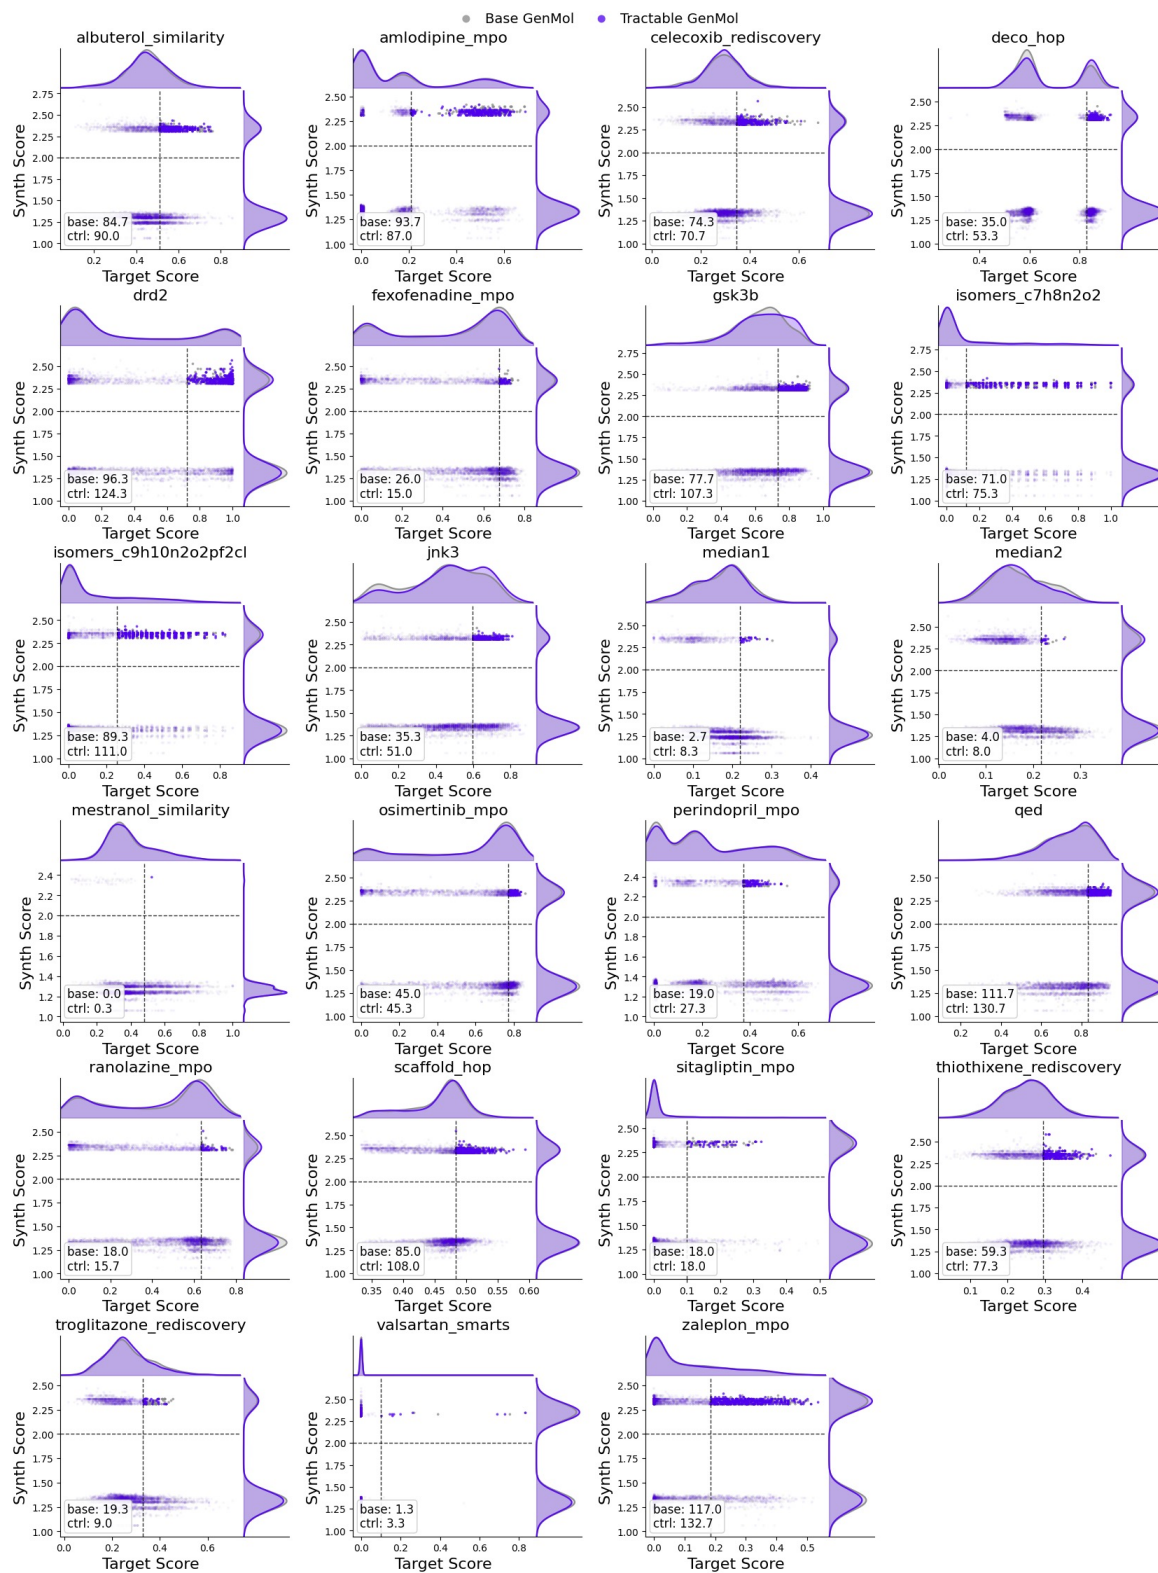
Base GenMol Tractable GenMol

albuterol_similarity
Synth Score
2.75
2.50
2.25
2.00
1.75
1.50
1.25
1.00
base: 84.7
ctrl: 90.0
0.2 0.4 0.6 0.8
Target Score

amlodipine_mpo
Synth Score
2.50
2.25
2.00
1.75
1.50
1.25
1.00
base: 93.7
ctrl: 87.0
0.0 0.2 0.4 0.6
Target Score

celecoxib_rediscovery
Synth Score
2.50
2.25
2.00
1.75
1.50
1.25
1.00
base: 74.3
ctrl: 70.7
0.0 0.2 0.4 0.6
Target Score

deco_hop
Synth Score
2.50
2.25
2.00
1.75
1.50
1.25
1.00
base: 35.0
ctrl: 53.3
0.4 0.6 0.8
Target Score

drd2
Synth Score
2.50
2.25
2.00
1.75
1.50
1.25
1.00
base: 96.3
ctrl: 124.3
0.0 0.2 0.4 0.6 0.8 1.0
Target Score

fexofenadine_mpo
Synth Score
2.50
2.25
2.00
1.75
1.50
1.25
1.00
base: 26.0
ctrl: 15.0
0.0 0.2 0.4 0.6 0.8
Target Score

gsk3b
Synth Score
2.75
2.50
2.25
2.00
1.75
1.50
1.25
1.00
base: 77.7
ctrl: 107.3
0.0 0.2 0.4 0.6 0.8 1.0
Target Score

isomers_c7h8n2o2
Synth Score
2.75
2.50
2.25
2.00
1.75
1.50
1.25
1.00
base: 71.0
ctrl: 75.3
0.0 0.2 0.4 0.6 0.8 1.0
Target Score

isomers_c9h10n2o2pf2cl
Synth Score
2.50
2.25
2.00
1.75
1.50
1.25
1.00
base: 89.3
ctrl: 111.0
0.0 0.2 0.4 0.6 0.8
Target Score

jnk3
Synth Score
2.50
2.25
2.00
1.75
1.50
1.25
1.00
base: 35.3
ctrl: 51.0
0.0 0.2 0.4 0.6 0.8
Target Score

median1
Synth Score
2.50
2.25
2.00
1.75
1.50
1.25
1.00
base: 2.7
ctrl: 8.3
0.0 0.1 0.2 0.3 0.4
Target Score

median2
Synth Score
2.50
2.25
2.00
1.75
1.50
1.25
1.00
base: 4.0
ctrl: 8.0
0.0 0.1 0.2 0.3
Target Score

mestranol_similarity
Synth Score
2.4
2.2
2.0
1.8
1.6
1.4
1.2
1.0
base: 0.0
ctrl: 0.3
0.0 0.2 0.4 0.6 0.8 1.0
Target Score

osimertinib_mpo
Synth Score
2.50
2.25
2.00
1.75
1.50
1.25
1.00
base: 45.0
ctrl: 45.3
0.0 0.2 0.4 0.6 0.8
Target Score

perindopril_mpo
Synth Score
2.4
2.2
2.0
1.8
1.6
1.4
1.2
1.0
base: 19.0
ctrl: 27.3
0.0 0.2 0.4 0.6
Target Score

qed
Synth Score
2.50
2.25
2.00
1.75
1.50
1.25
1.00
base: 111.7
ctrl: 130.7
0.2 0.4 0.6 0.8
Target Score

ranolazine_mpo
Synth Score
2.50
2.25
2.00
1.75
1.50
1.25
1.00
base: 18.0
ctrl: 15.7
0.0 0.2 0.4 0.6 0.8
Target Score

scaffold_hop
Synth Score
2.50
2.25
2.00
1.75
1.50
1.25
1.00
base: 85.0
ctrl: 108.0
0.35 0.40 0.45 0.50 0.55 0.60
Target Score

sitagliptin_mpo
Synth Score
2.50
2.25
2.00
1.75
1.50
1.25
1.00
base: 18.0
ctrl: 18.0
0.0 0.1 0.2 0.3 0.4 0.5
Target Score

thiothixene_rediscovery
Synth Score
2.50
2.25
2.00
1.75
1.50
1.25
1.00
base: 59.3
ctrl: 77.3
0.1 0.2 0.3 0.4
Target Score

troglitazone_rediscovery
Synth Score
2.50
2.25
2.00
1.75
1.50
1.25
1.00
base: 19.3
ctrl: 9.0
0.0 0.2 0.4 0.6
Target Score

valsartan_smarts
Synth Score
2.50
2.25
2.00
1.75
1.50
1.25
1.00
base: 1.3
ctrl: 3.3
0.0 0.2 0.4 0.6 0.8
Target Score

zaleplon_mpo
Synth Score
2.50
2.25
2.00
1.75
1.50
1.25
1.00
base: 117.0
ctrl: 132.7
0.0 0.1 0.2 0.3 0.4 0.5
Target Score